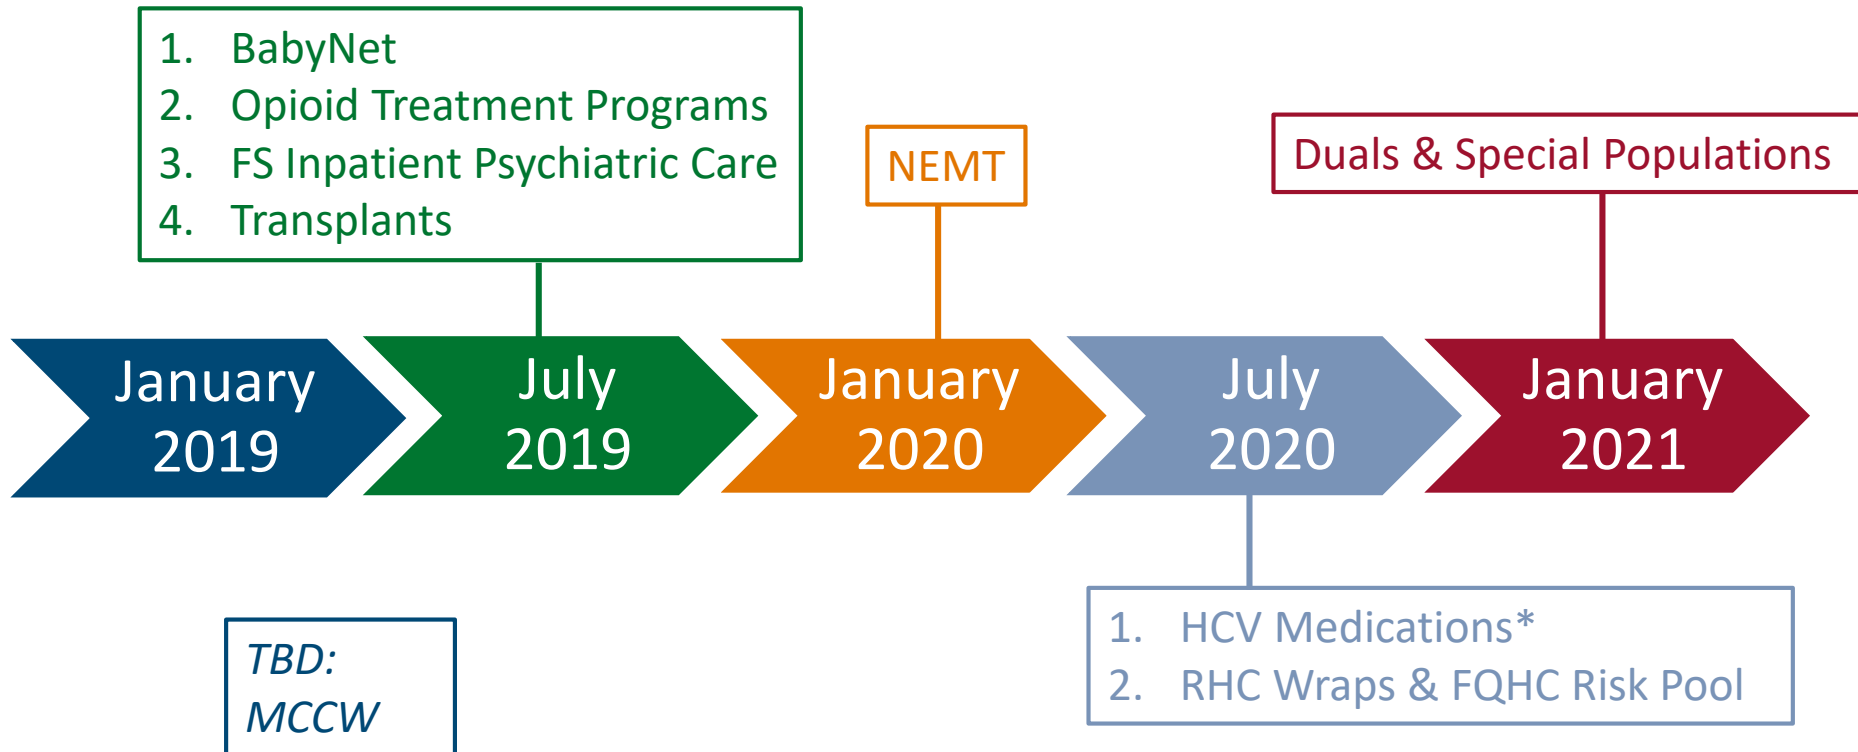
1. BabyNet
2. Opioid Treatment Programs
3. FS Inpatient Psychiatric Care
4. Transplants

NEMT

Duals & Special Populations

January 2019

July 2019

January 2020

July 2020

January 2021

1. HCV Medications*
2. RHC Wraps & FQHC Risk Pool

TBD: MCCW